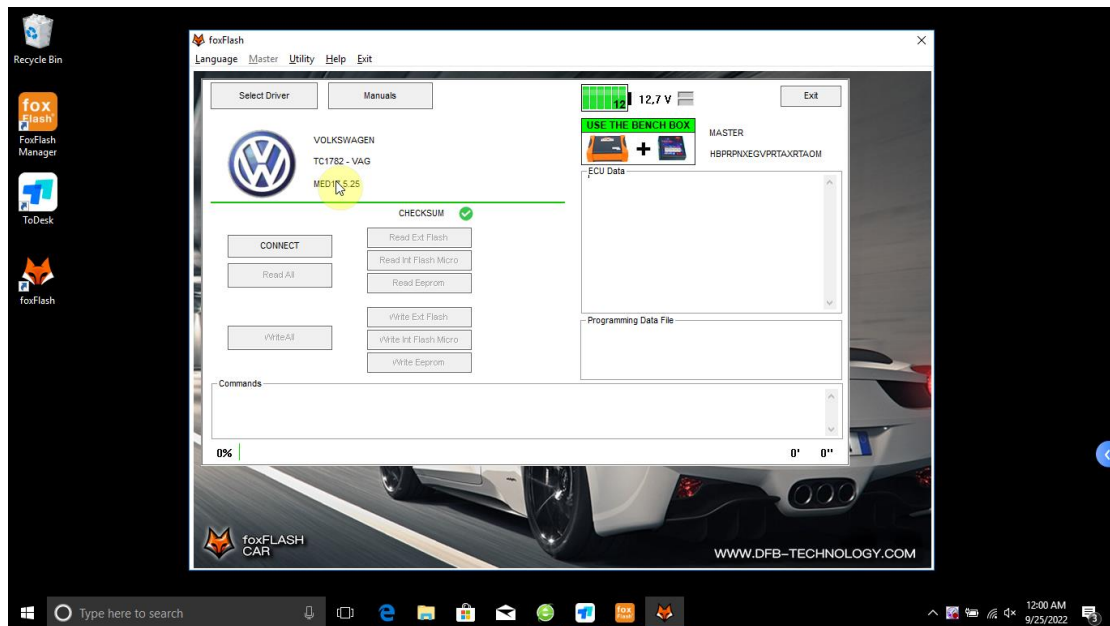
Recycle Bin

fox Flash

FoxFlash Manager

ToDesk

foxFlash

foxFlash

Language Master Utility Help Exit

Select Driver

Manuals

12 12,7 V

Exit

USE THE BENCH BOX

MASTER

HBPRPNXEGVPRTAXRTAOM

VOLKSWAGEN

TC1782 - VAG

MED17.5.25

ECU Data

CHECKSUM

CONNECT

Read Ext Flash

Read Int Flash Micro

Read All

Read Eeprom

Programming Data File

Write Ext Flash

WriteAll

Write Int Flash Micro

Write Eeprom

Commands

0%

0' 0''

foxFLASH CAR

WWW.DFB-TECHNOLOGY.COM

Type here to search

12:00 AM
9/25/2022

3